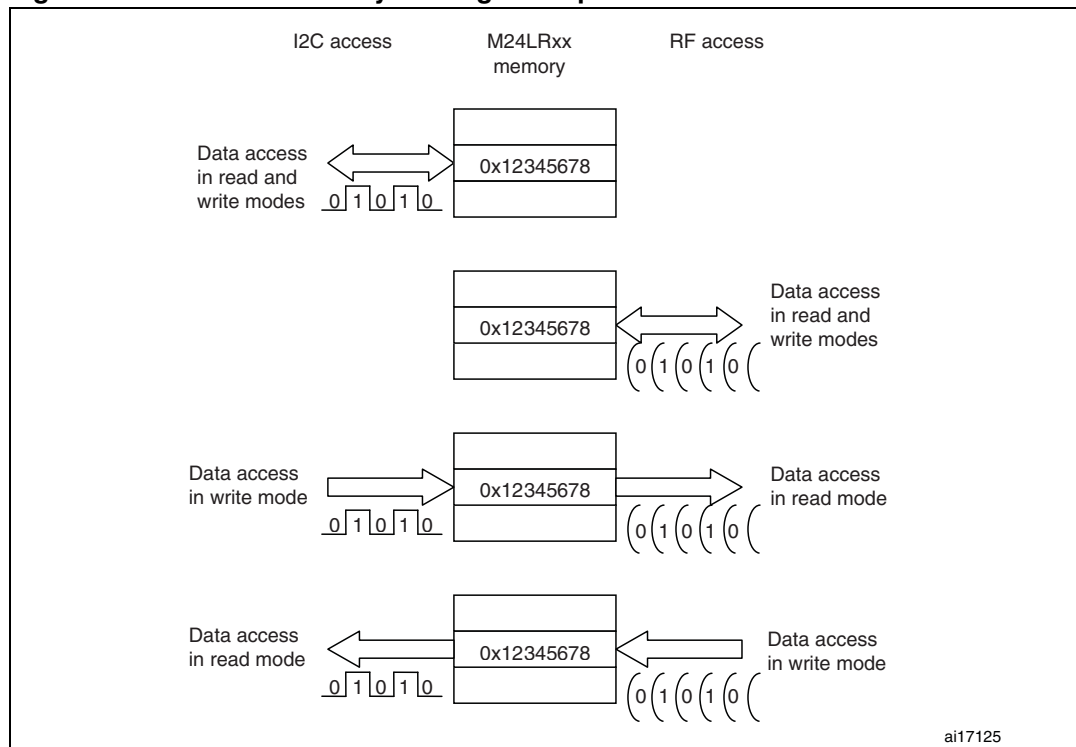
I2C access

M24LRxx memory

RF access

Data access in read and write modes

0 1 0 1 0

0x12345678

0x12345678

Data access in read and write modes

0 1 0 1 0

Data access in write mode

0x12345678

Data access in read mode

0 1 0 1 0

0 1 0 1 0

Data access in read mode

0x12345678

Data access in write mode

0 1 0 1 0

0 1 0 1 0

ai17125